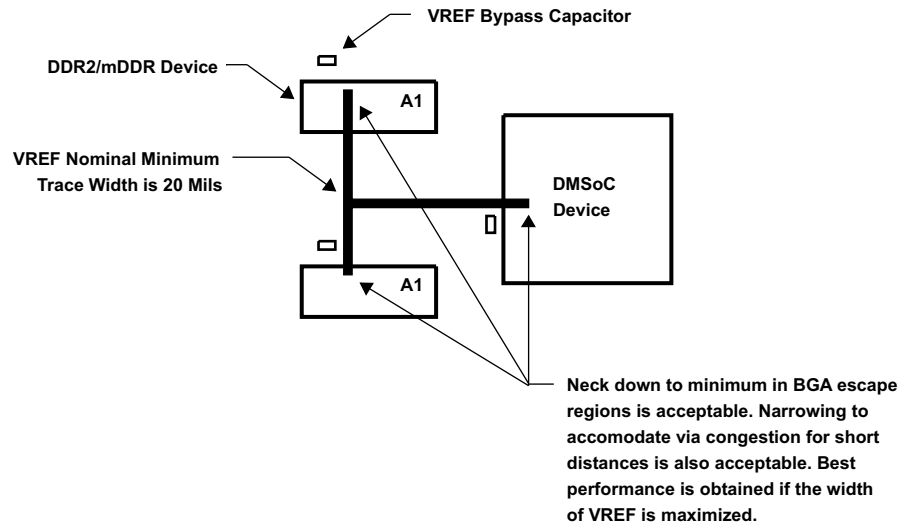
VREF Bypass Capacitor

DDR2/mDDR Device

A1

VREF Nominal Minimum Trace Width is 20 Mils

DMSoC Device

A1

Neck down to minimum in BGA escape regions is acceptable. Narrowing to accomodate via congestion for short distances is also acceptable. Best performance is obtained if the width of VREF is maximized.